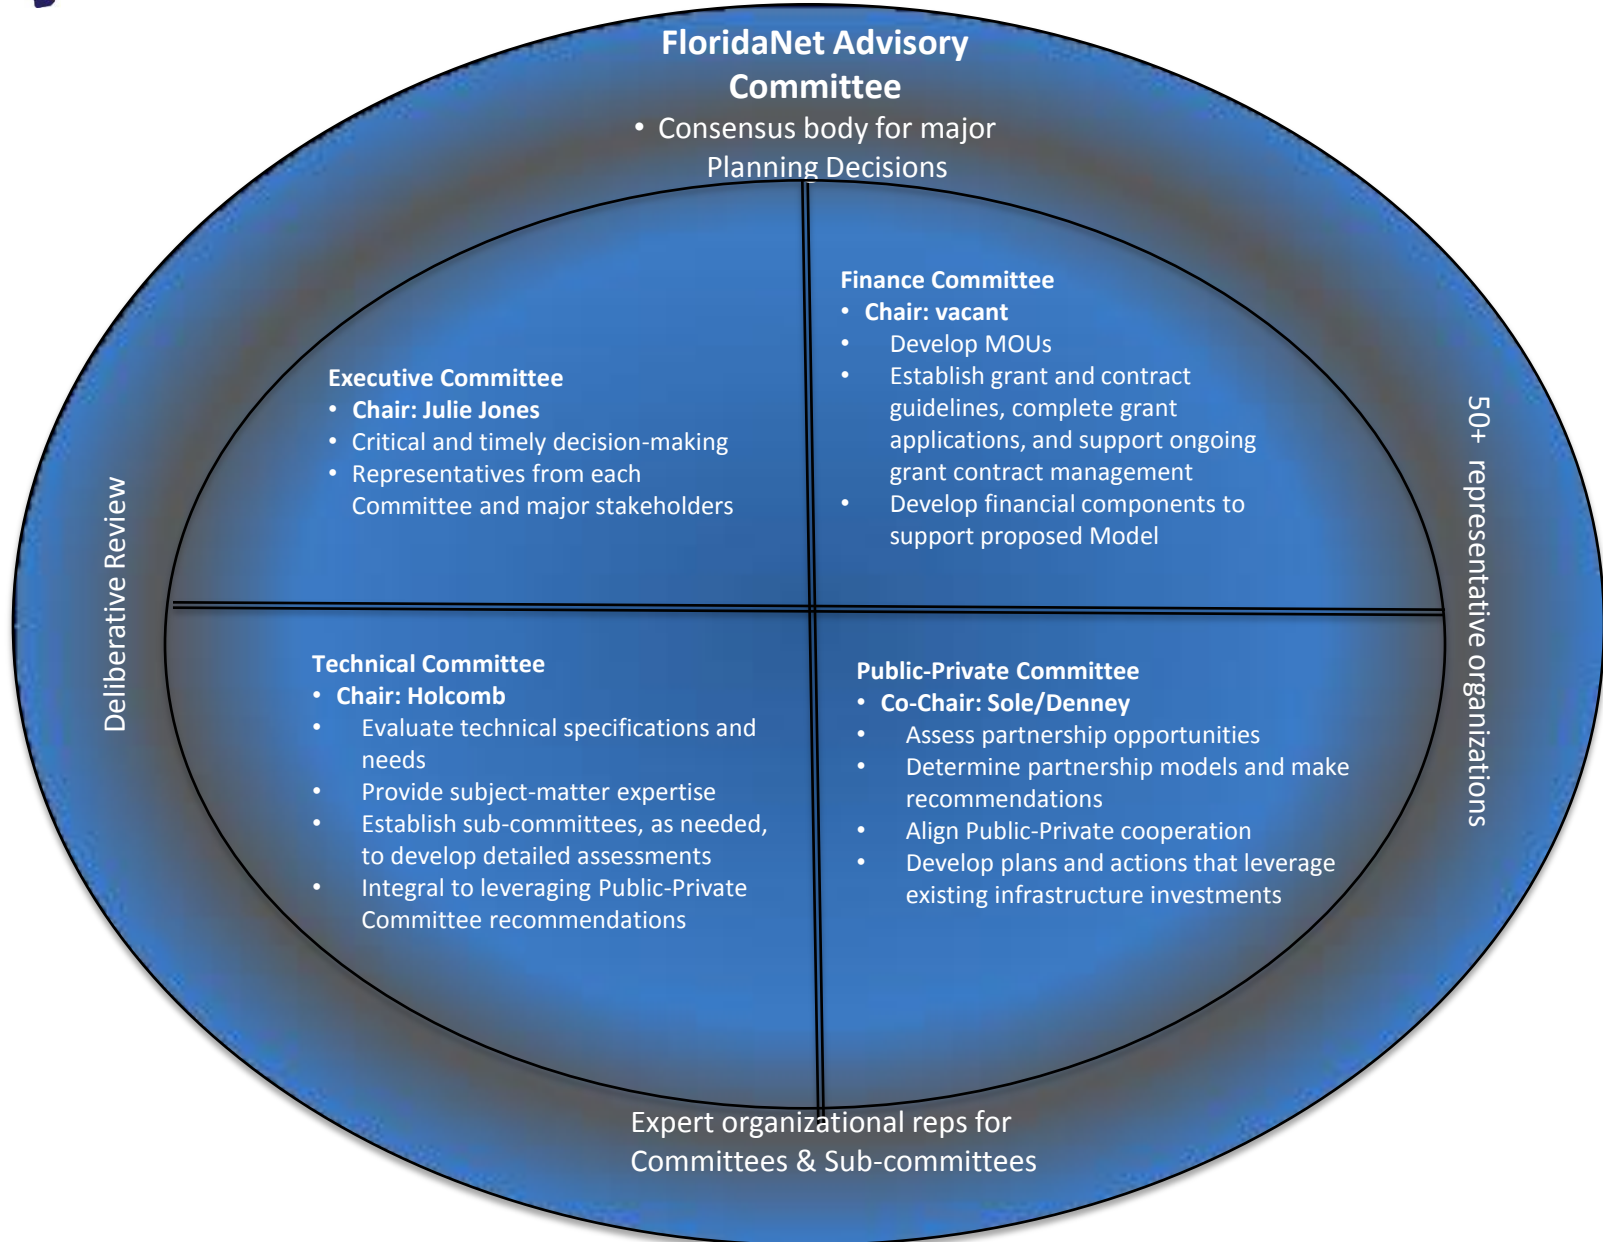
FloridaNet Advisory Committee

• Consensus body for major Planning Decisions

Deliberative Review

50+ representative organizations

Executive Committee
• Chair: Julie Jones
• Critical and timely decision-making
• Representatives from each Committee and major stakeholders

Finance Committee
• Chair: vacant
• Develop MOUs
• Establish grant and contract guidelines, complete grant applications, and support ongoing grant contract management
• Develop financial components to support proposed Model

Technical Committee
• Chair: Holcomb
• Evaluate technical specifications and needs
• Provide subject-matter expertise
• Establish sub-committees, as needed, to develop detailed assessments
• Integral to leveraging Public-Private Committee recommendations

Public-Private Committee
• Co-Chair: Sole/Denney
• Assess partnership opportunities
• Determine partnership models and make recommendations
• Align Public-Private cooperation
• Develop plans and actions that leverage existing infrastructure investments

Expert organizational reps for Committees & Sub-committees